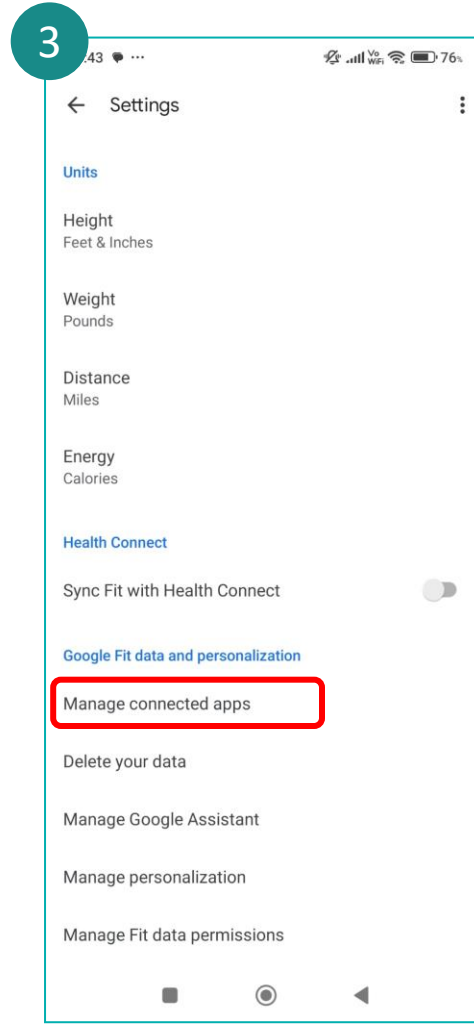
3

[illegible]43 ...

Vo WiFi 76%

Settings

Units

Height
Feet & Inches

Weight
Pounds

Distance
Miles

Energy
Calories

Health Connect

Sync Fit with Health Connect

Google Fit data and personalization

Manage connected apps

Delete your data

Manage Google Assistant

Manage personalization

Manage Fit data permissions